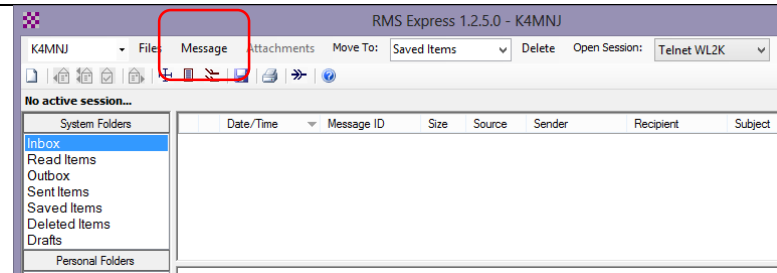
RMS Express 1.2.5.0 - K4MNJ

K4MNJ Files Message Attachments Move To: Saved Items Delete Open Session: Telnet WL2K

No active session...

System Folders
Inbox
Read Items
Outbox
Sent Items
Saved Items
Deleted Items
Drafts
Personal Folders

| Date/Time | Message ID | Size | Source | Sender | Recipient | Subject |
|---|---|---|---|---|---|---|